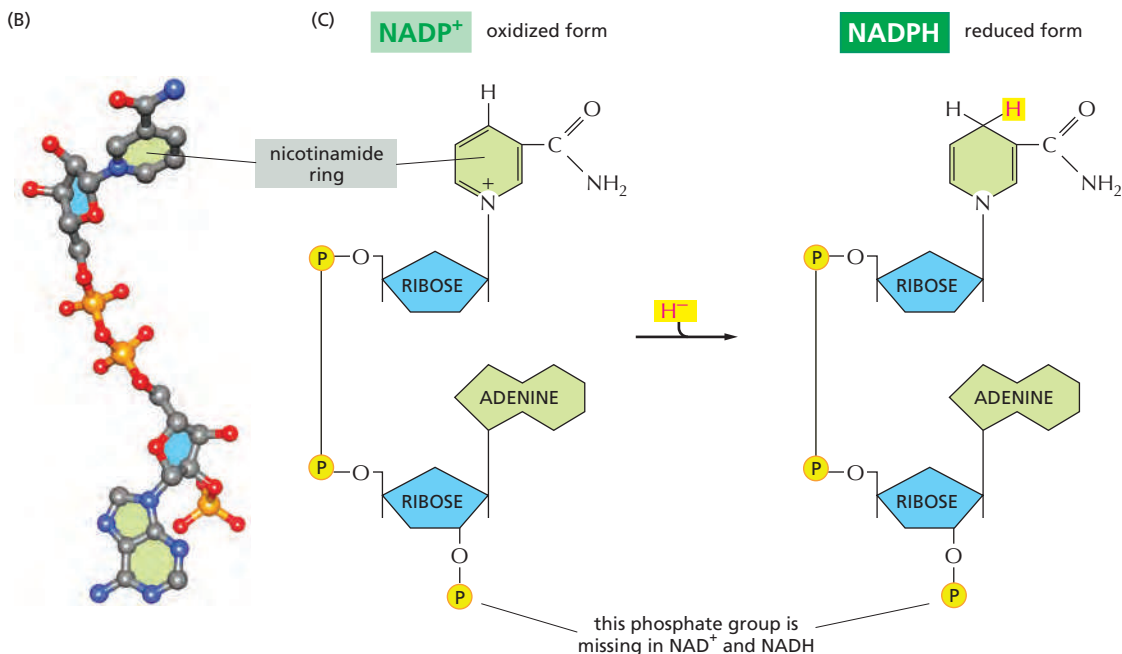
(B)

(C) $NADP^+$ oxidized form

NADPH reduced form

nicotinamide ring

H

O

C

$NH_2$

+

N

P

O

RIBOSE

ADENINE

P

O

RIBOSE

O

P

$H^-$

H

H

O

C

$NH_2$

N

P

O

RIBOSE

ADENINE

P

O

RIBOSE

O

P

this phosphate group is missing in $NAD^+$ and NADH